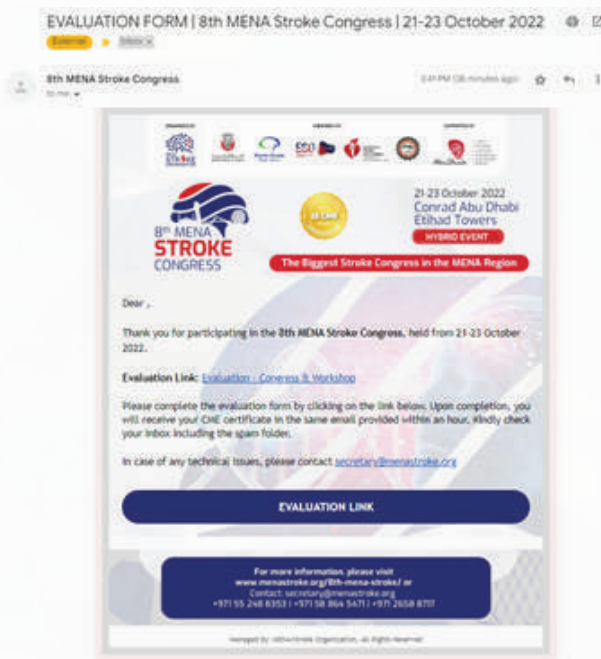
EVALUATION FORM | 8th MENA Stroke Congress | 21-23 October 2022

External Inbox ×

8th MENA Stroke Congress
to me

3:41 PM (26 minutes ago)

8th MENA STROKE CONGRESS

21-23 October 2022
Conrad Abu Dhabi
Etihad Towers
HYBRID EVENT

The Biggest Stroke Congress in the MENA Region

Dear ,

Thank you for participating in the 8th MENA Stroke Congress, held from 21-23 October 2022.

Evaluation Link: Evaluation - Congress & Workshop

Please complete the evaluation form by clicking on the link below. Upon completion, you will receive your CME certificate in the same email provided within an hour. Kindly check your inbox including the spam folder.

In case of any technical issues, please contact secretary@menastroke.org

EVALUATION LINK

For more information, please visit
www.menastroke.org/8th-mena-stroke/ or
Contact: secretary@menastroke.org
+971 55 248 8353 | +971 58 864 5471 | +971 2658 8717

Managed by MENA Stroke Organization. All Rights Reserved